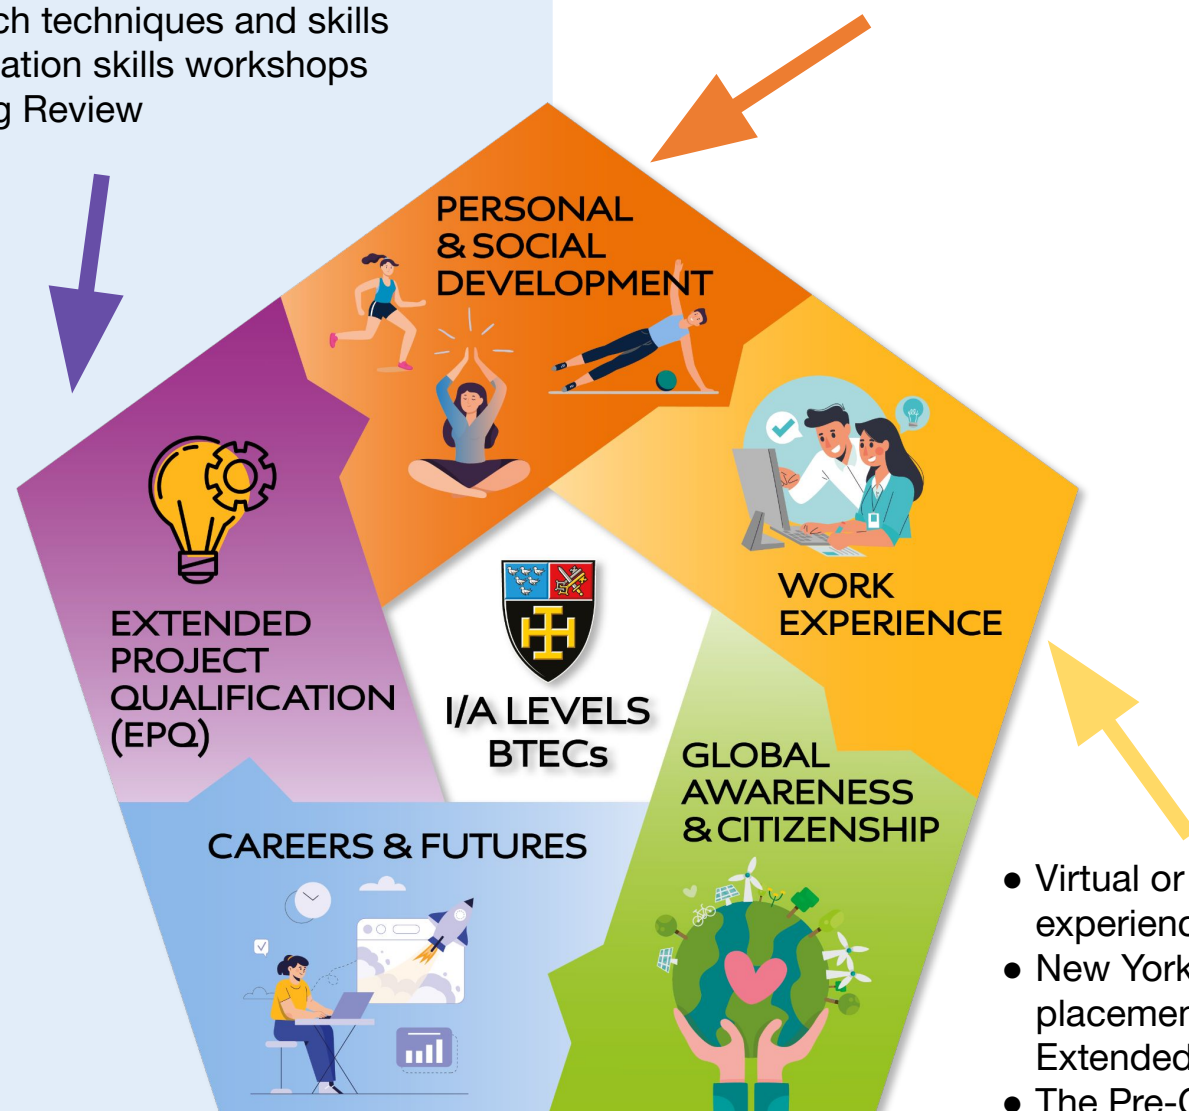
ch techniques and skills
ation skills workshops
g Review

PERSONAL & SOCIAL DEVELOPMENT

EXTENDED PROJECT QUALIFICATION (EPQ)

I/A LEVELS BTECs

WORK EXPERIENCE

GLOBAL AWARENESS & CITIZENSHIP

CAREERS & FUTURES

• Virtual or
experienc
• New York
placemen
Extended
• The Pre-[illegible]